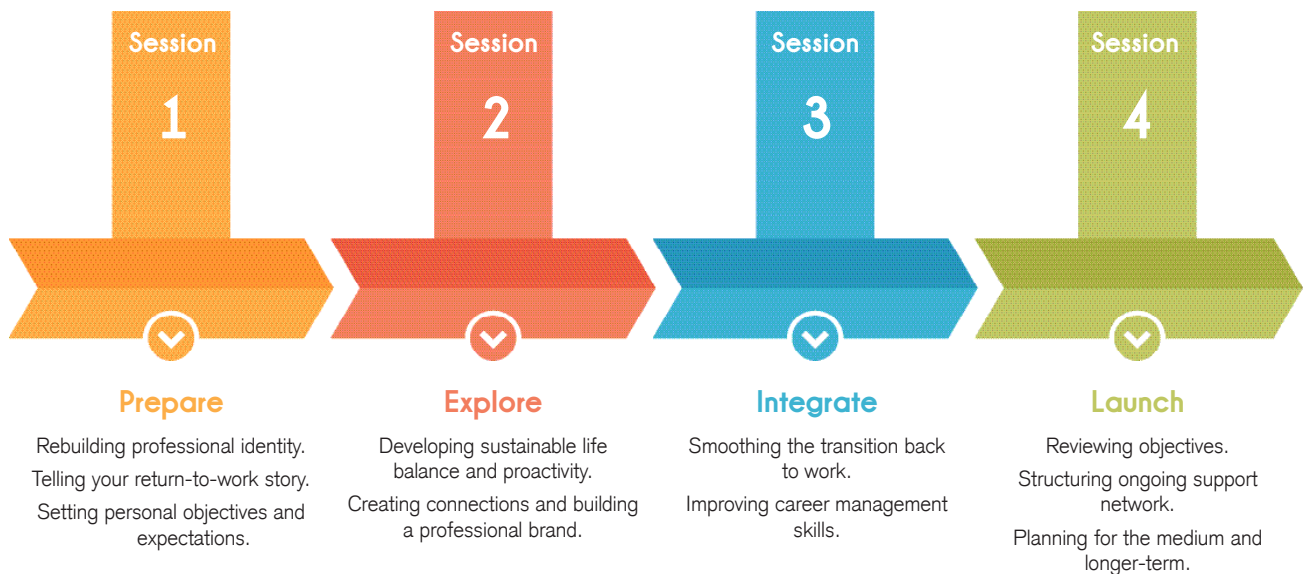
Session
1

Prepare

Rebuilding professional identity.

Telling your return-to-work story.

Setting personal objectives and expectations.

Session
2

Explore

Developing sustainable life balance and proactivity.

Creating connections and building a professional brand.

Session
3

Integrate

Smoothing the transition back to work.

Improving career management skills.

Session
4

Launch

Reviewing objectives.

Structuring ongoing support network.

Planning for the medium and longer-term.